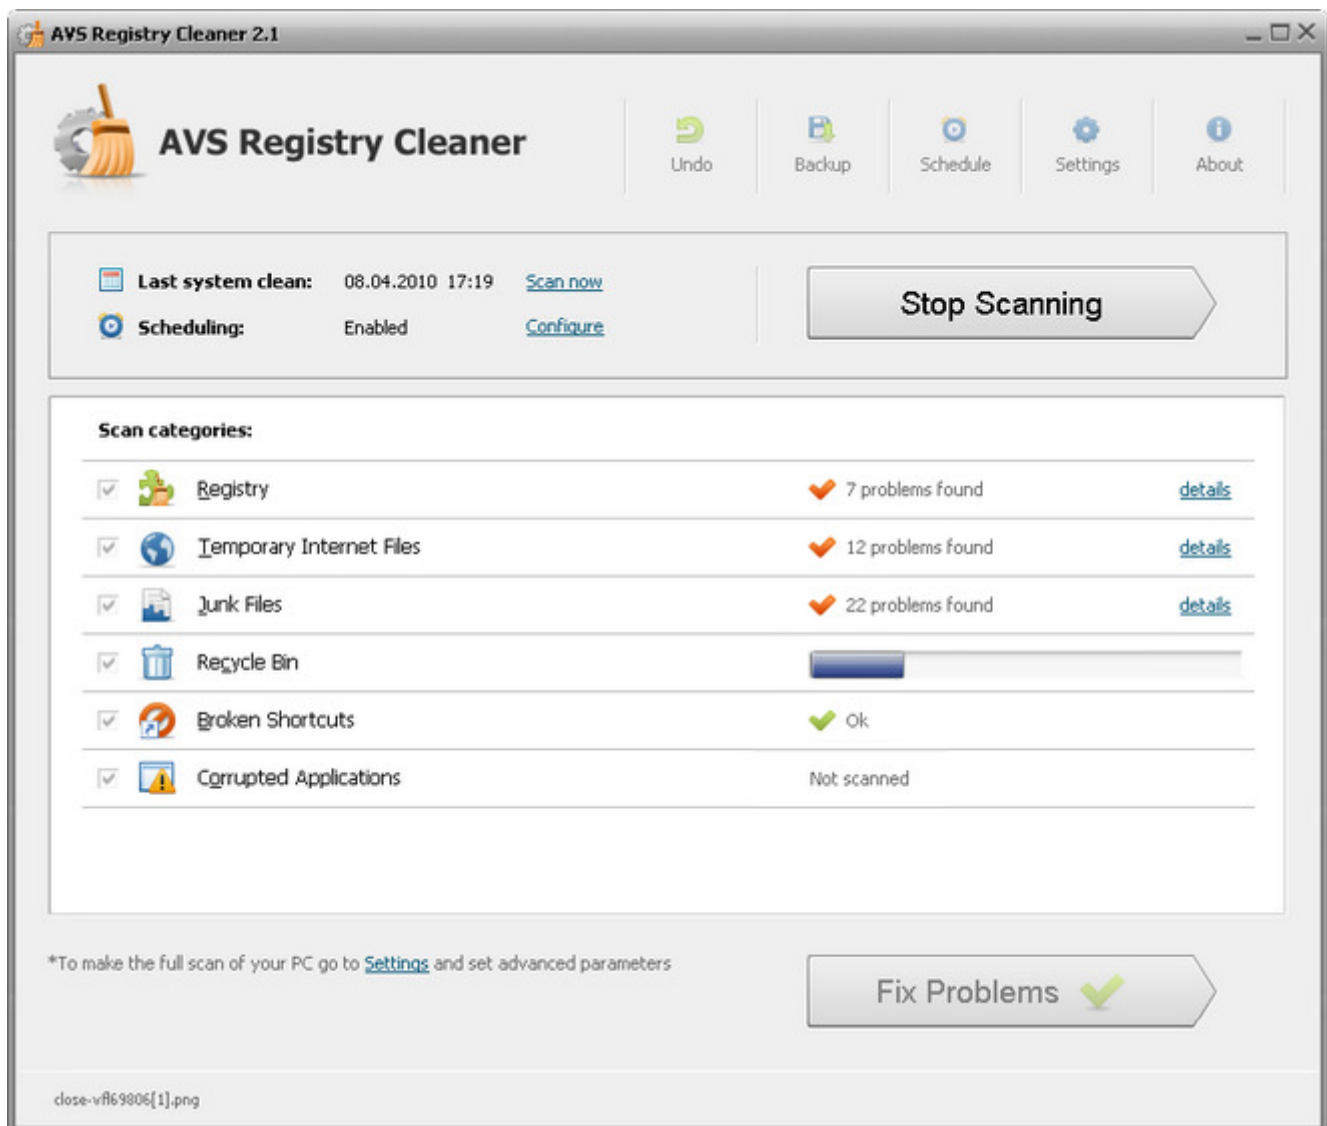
AVS Registry Cleaner 2.1

AVS Registry Cleaner

Undo
Backup
Schedule
Settings
About

Last system clean: 08.04.2010 17:19 Scan now
Scheduling: Enabled Configure

Stop Scanning

Scan categories:

| | | |
|---|---|---|
| Registry | 7 problems found | details |
| Temporary Internet Files | 12 problems found | details |
| Junk Files | 22 problems found | details |
| Recycle Bin | | |
| Broken Shortcuts | Ok | |
| Corrupted Applications | Not scanned | |

*To make the full scan of your PC go to Settings and set advanced parameters

Fix Problems

close-vfl69806[1].png